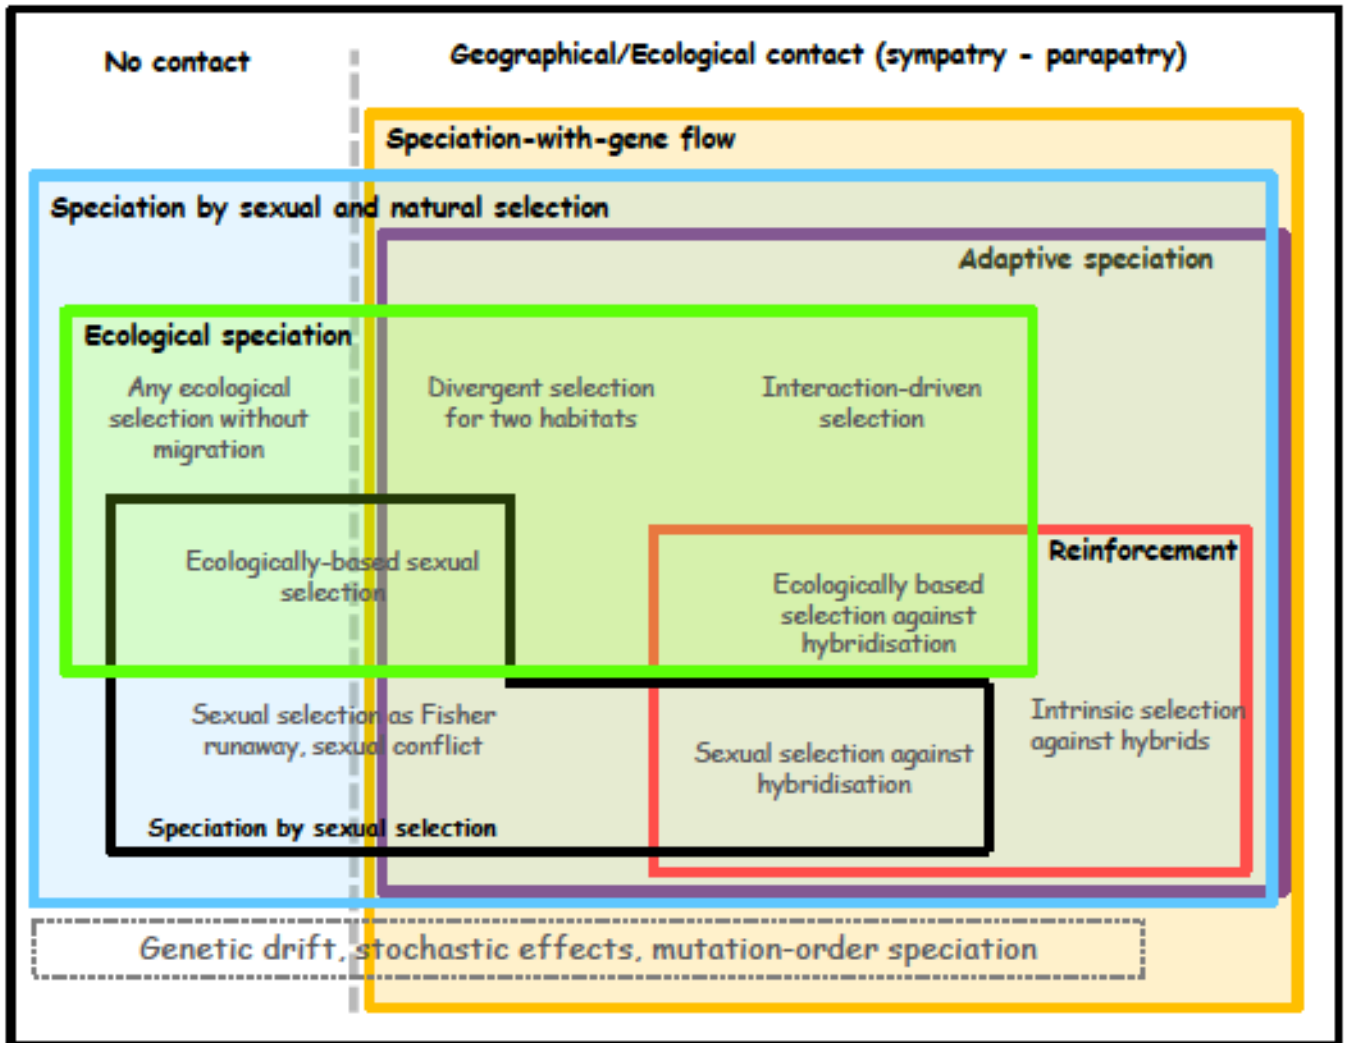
No contact

Geographical/Ecological contact (sympatry - parapatry)

Speciation-with-gene flow

Speciation by sexual and natural selection

Adaptive speciation

Ecological speciation

Any ecological selection without migration

Divergent selection for two habitats

Interaction-driven selection

Ecologically-based sexual selection

Reinforcement

Ecologically based selection against hybridisation

Sexual selection as Fisher runaway, sexual conflict

Sexual selection against hybridisation

Intrinsic selection against hybrids

Speciation by sexual selection

Genetic drift, stochastic effects, mutation-order speciation